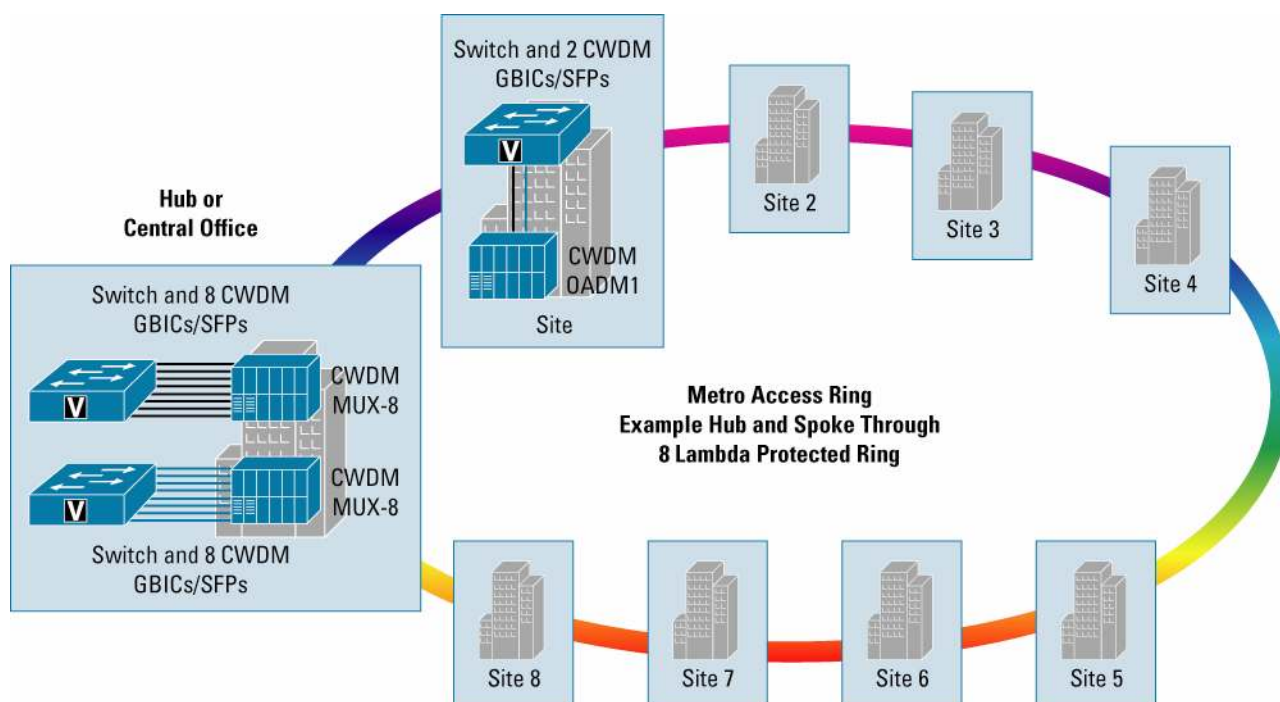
Switch and 2 CWDM GBICs/SFPs

V

CWDM OADM1

Site

Site 2

Site 3

Site 4

Hub or Central Office

Switch and 8 CWDM GBICs/SFPs

V

CWDM MUX-8

V

CWDM MUX-8

Switch and 8 CWDM GBICs/SFPs

Metro Access Ring
Example Hub and Spoke Through
8 Lambda Protected Ring

Site 8

Site 7

Site 6

Site 5